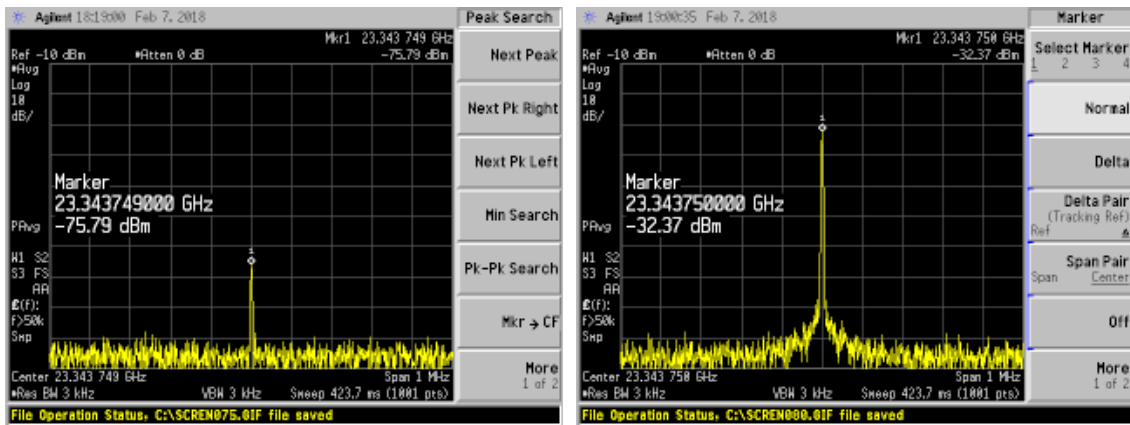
Agilent 18:19:00 Feb 7, 2018

Peak Search

Mkr1 23.343 749 GHz
-75.79 dBm

Ref -10 dBm #Atten 0 dB
#Avg
Log
10
dB/

Marker
23.343749000 GHz
-75.79 dBm

PAvg

W1 S2
S3 FS
AA
£(f):
f>50k
Swp

1

Center 23.343 749 GHz
#Res BW 3 kHz
VBW 3 kHz
Span 1 MHz
Sweep 423.7 ms (1001 pts)

File Operation Status, C:\SCREN075.GIF file saved

Next Peak

Next Pk Right

Next Pk Left

Min Search

Pk-Pk Search

Mkr → CF

More
1 of 2

Agilent 19:00:35 Feb 7, 2018

Marker

Mkr1 23.343 750 GHz
-32.37 dBm

Ref -10 dBm #Atten 0 dB
#Avg
Log
10
dB/

1

Marker
23.343750000 GHz
-32.37 dBm

PAvg

W1 S2
S3 FS
AA
£(f):
f>50k
Swp

Center 23.343 750 GHz
#Res BW 3 kHz
VBW 3 kHz
Span 1 MHz
Sweep 423.7 ms (1001 pts)

File Operation Status, C:\SCREN080.GIF file saved

Select Marker
1 2 3 4

Normal

Delta

Delta Pair
(Tracking Ref)
Ref

Span Pair
Span Center

Off

More
1 of 2